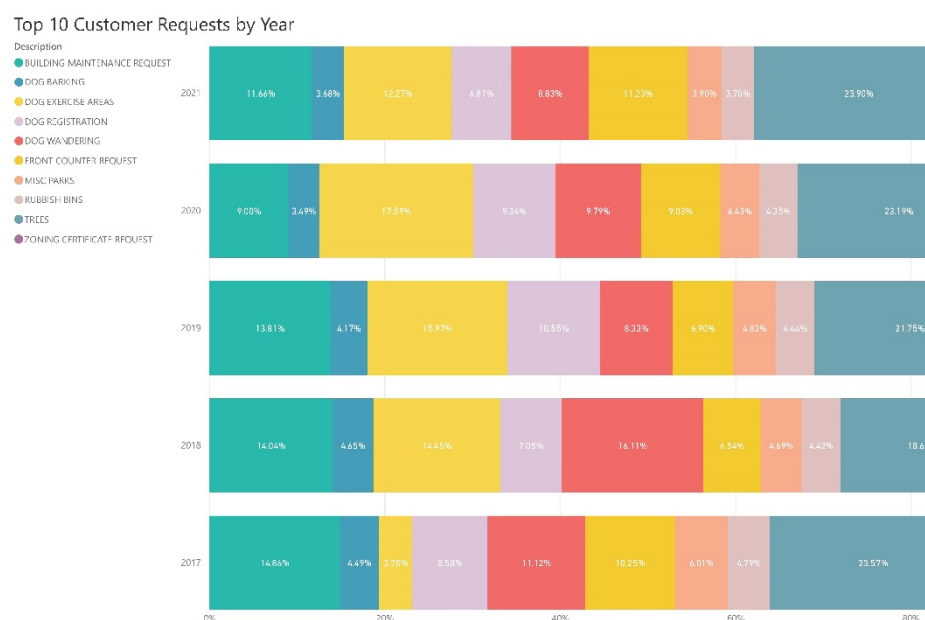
Top 10 Customer Requests by Year

Description
BUILDING MAINTENANCE REQUEST
DOG BARKING
DOG EXERCISE AREAS
DOG REGISTRATION
DOG WANDERING
FRONT COUNTER REQUEST
MISC PARKS
RUBBISH BINS
TREES
ZONING CERTIFICATE REQUEST

2021: 11.66% 3.68% 12.27% 6.81% 8.83% 11.23% 3.90% 3.70% 23.90%

2020: 9.00% 3.49% 17.59% 9.34% 9.79% 9.03% 4.43% 4.35% 23.19%

2019: 13.81% 4.17% 15.97% 10.56% 8.33% 6.90% 4.83% 4.44% 21.75%

2018: 14.04% 4.65% 14.45% 7.05% 16.11% 6.54% 4.69% 4.42% 18.6

2017: 14.86% 4.49% 3.78% 8.58% 11.12% 10.25% 6.01% 4.79% 23.57%

0% 20% 40% 60% 80%